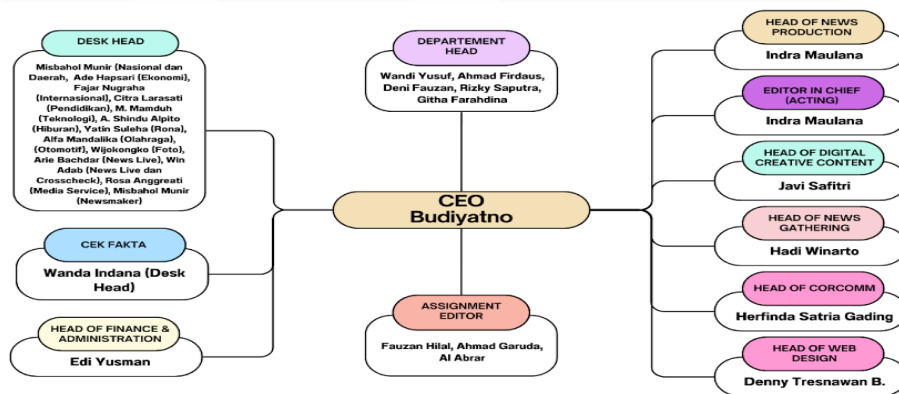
DESK HEAD

Misbahol Munir (Nasional dan Daerah, Ade Hapsari (Ekonomi), Fajar Nugraha (Internasional), Citra Larasati (Pendidikan), M. Mamduh (Teknologi), A. Shindu Alpito (Hiburan), Yatin Suleha (Rona), Alfa Mandalika (Olahraga), (Otomotif), Wijokongko (Foto), Arie Bachdar (News Live), Win Adab (News Live dan Crosscheck), Rosa Anggreati (Media Service), Misbahol Munir (Newsmaker)

CEK FAKTA

Wanda Indana (Desk Head)

HEAD OF FINANCE & ADMINISTRATION

Edi Yusman

DEPARTEMENT HEAD

Wandi Yusuf, Ahmad Firdaus, Deni Fauzan, Rizky Saputra, Githa Farahdina

CEO
Budiyatno

ASSIGNMENT EDITOR

Fauzan Hilal, Ahmad Garuda, Al Abrar

HEAD OF NEWS PRODUCTION

Indra Maulana

EDITOR IN CHIEF (ACTING)

Indra Maulana

HEAD OF DIGITAL CREATIVE CONTENT

Javi Safitri

HEAD OF NEWS GATHERING

Hadi Winarto

HEAD OF CORCOMM

Herfinda Satria Gading

HEAD OF WEB DESIGN

Denny Tresnawan B.